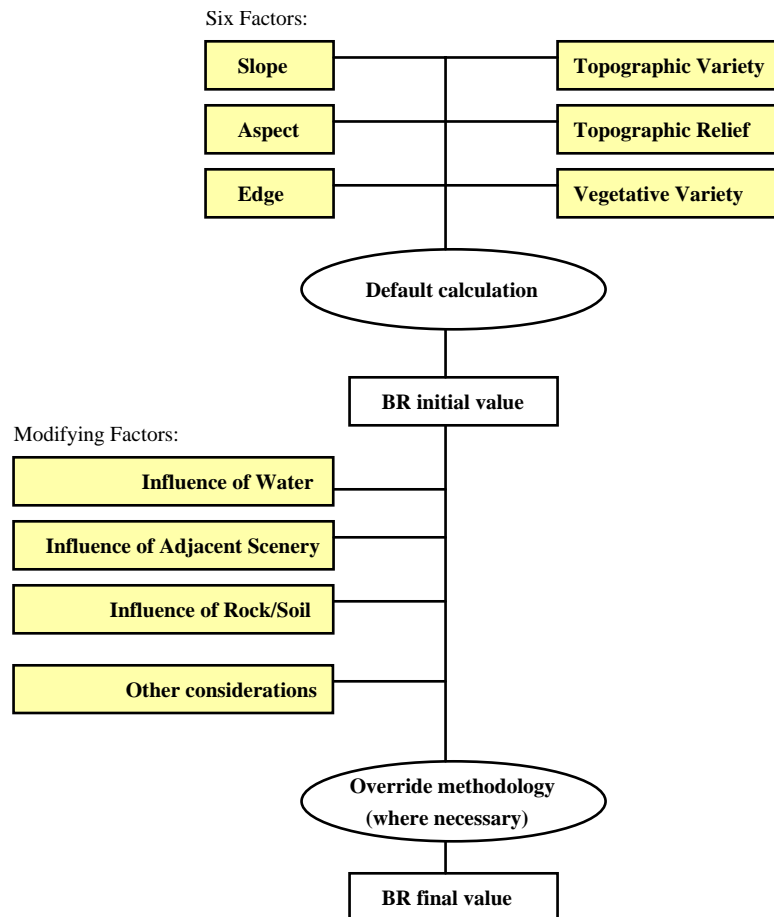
Six Factors:

Slope

Topographic Variety

Aspect

Topographic Relief

Edge

Vegetative Variety

Default calculation

BR initial value

Modifying Factors:

Influence of Water

Influence of Adjacent Scenery

Influence of Rock/Soil

Other considerations

Override methodology (where necessary)

BR final value